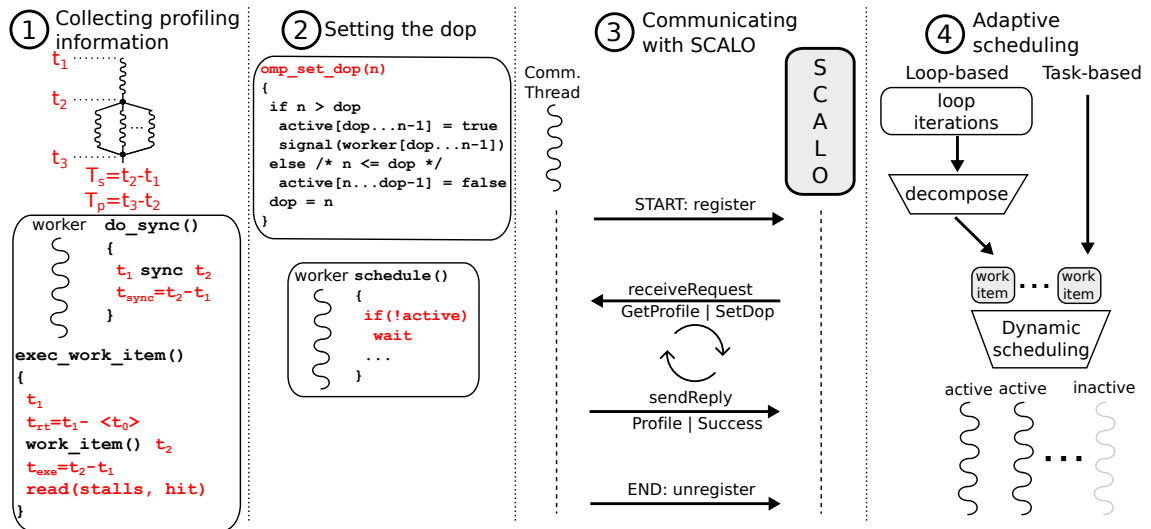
1 Collecting profiling information

$t_1$
$t_2$
$t_3$
$T_s=t_2-t_1$
$T_p=t_3-t_2$

worker do_sync()
{
$t_1$ sync $t_2$
$t_{sync}=t_2-t_1$
}

exec_work_item()
{
$t_1$
$t_{rt}=t_1-$ <$t_0$>
work_item() $t_2$
$t_{exe}=t_2-t_1$
read(stalls, hit)
}

2 Setting the dop

omp_set_dop(n)
{
if n > dop
active[dop...n-1] = true
signal(worker[dop...n-1])
else /* n <= dop */
active[n...dop-1] = false
dop = n
}

worker schedule()
{
if(!active)
wait
...
}

3 Communicating with SCALO

Comm. Thread

SCALO

START: register

receiveRequest
GetProfile | SetDop

sendReply
Profile | Success

END: unregister

4 Adaptive scheduling

Loop-based
Task-based

loop iterations

decompose

work item ... work item

Dynamic scheduling

active active inactive

...